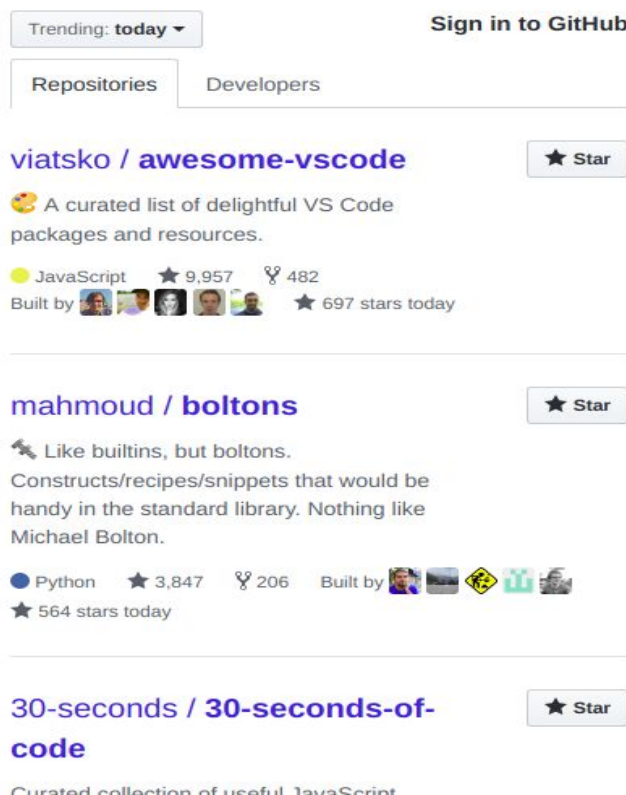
Trending: **today**

Sign in to GitHub

Repositories

Developers

viatsko / **awesome-vscode**

Star

A curated list of delightful VS Code packages and resources.

JavaScript ★ 9,957 482

Built by ★ 697 stars today

mahmoud / **boltons**

Star

Like builtins, but boltons. Constructs/recipes/snippets that would be handy in the standard library. Nothing like Michael Bolton.

Python ★ 3,847 206 Built by

★ 564 stars today

30-seconds / **30-seconds-of-code**

Star

Curated collection of useful JavaScript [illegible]